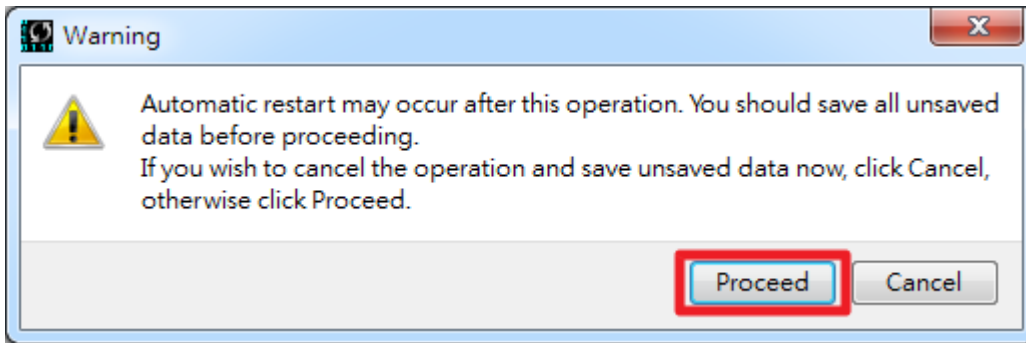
Warning

Automatic restart may occur after this operation. You should save all unsaved data before proceeding.
If you wish to cancel the operation and save unsaved data now, click Cancel, otherwise click Proceed.

Proceed

Cancel